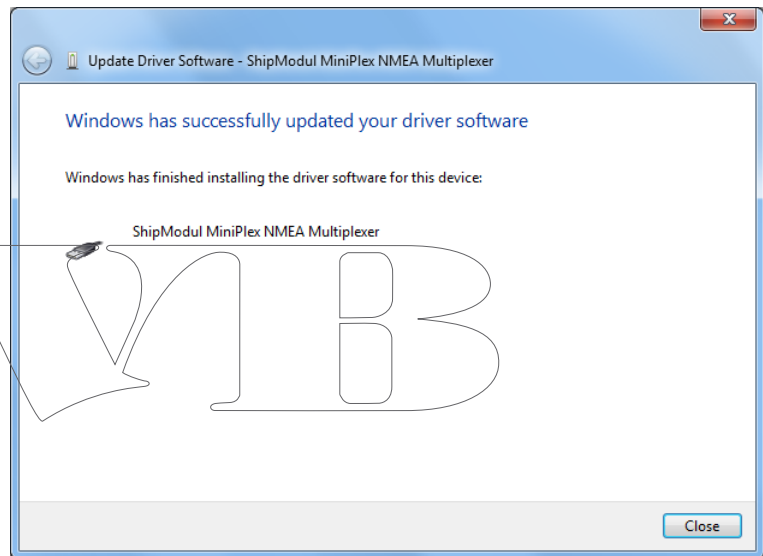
Update Driver Software - ShipModul MiniPlex NMEA Multiplexer

Windows has successfully updated your driver software

Windows has finished installing the driver software for this device:

ShipModul MiniPlex NMEA Multiplexer

VB

Close